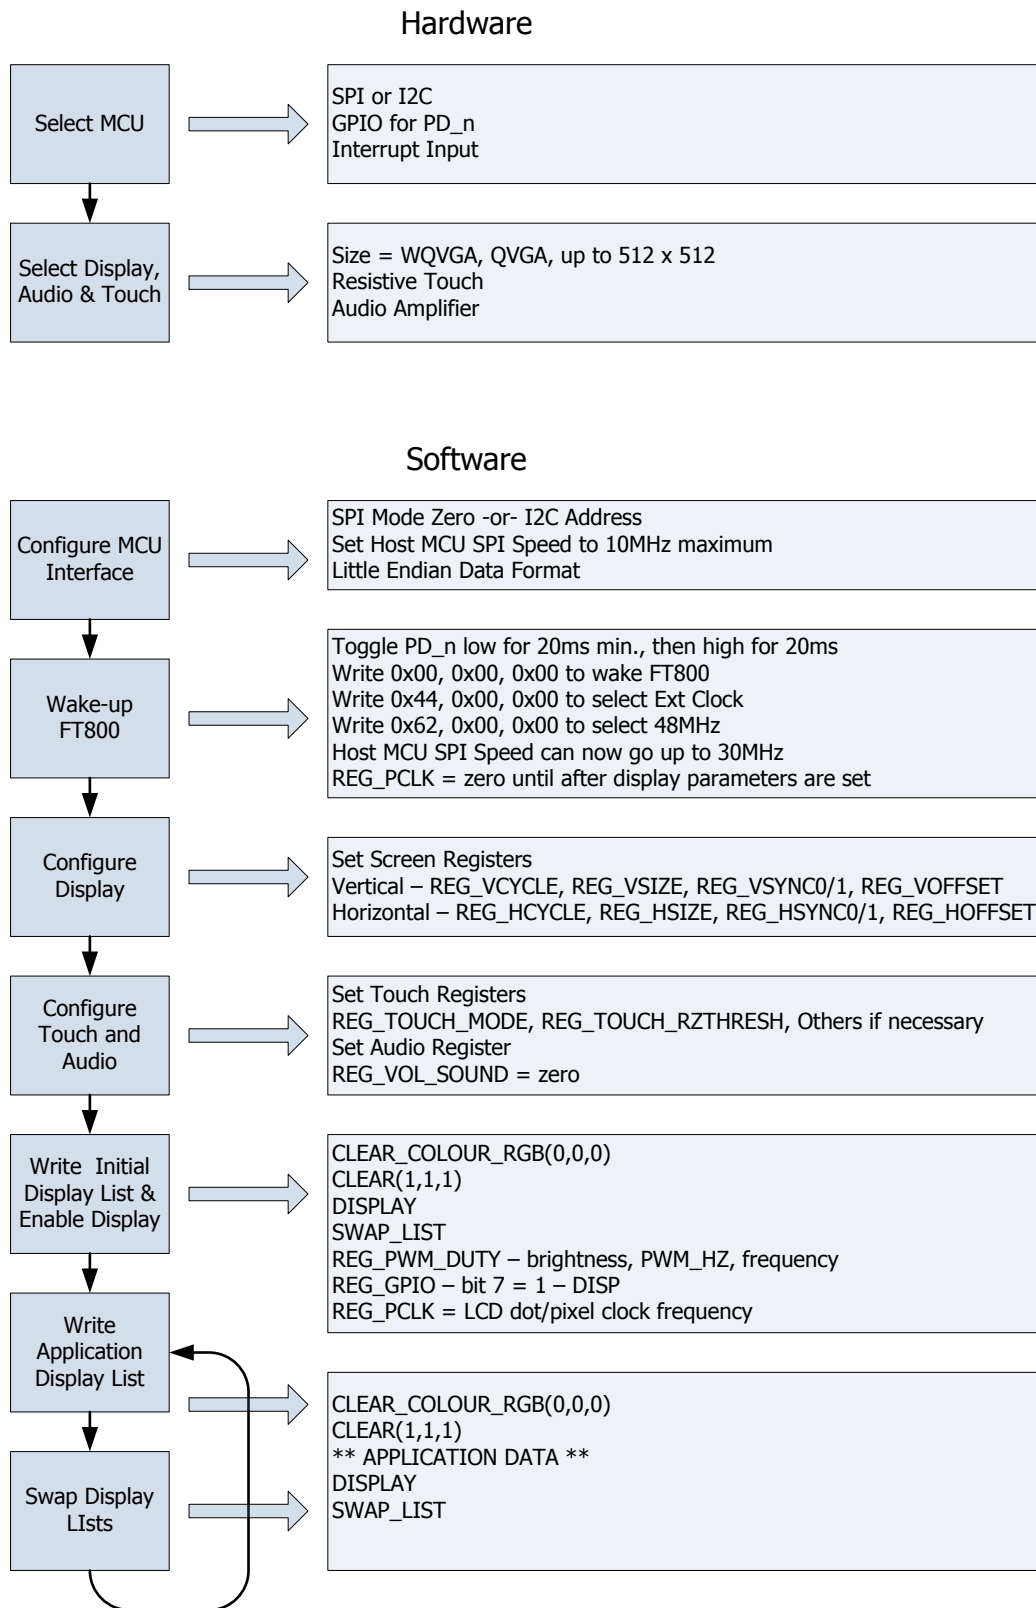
Hardware

Select MCU

SPI or I2C
GPIO for PD_n
Interrupt Input

Select Display, Audio & Touch

Size = WQVGA, QVGA, up to 512 x 512
Resistive Touch
Audio Amplifier

Software

Configure MCU Interface

SPI Mode Zero -or- I2C Address
Set Host MCU SPI Speed to 10MHz maximum
Little Endian Data Format

Wake-up FT800

Toggle PD_n low for 20ms min., then high for 20ms
Write 0x00, 0x00, 0x00 to wake FT800
Write 0x44, 0x00, 0x00 to select Ext Clock
Write 0x62, 0x00, 0x00 to select 48MHz
Host MCU SPI Speed can now go up to 30MHz
REG_PCLK = zero until after display parameters are set

Configure Display

Set Screen Registers
Vertical – REG_VCYCLE, REG_VSIZE, REG_VSYNC0/1, REG_VOFFSET
Horizontal – REG_HCYCLE, REG_HSIZE, REG_HSYNC0/1, REG_HOFFSET

Configure Touch and Audio

Set Touch Registers
REG_TOUCH_MODE, REG_TOUCH_RZTHRESH, Others if necessary
Set Audio Register
REG_VOL_SOUND = zero

Write Initial Display List & Enable Display

CLEAR_COLOUR_RGB(0,0,0)
CLEAR(1,1,1)
DISPLAY
SWAP_LIST
REG_PWM_DUTY – brightness, PWM_HZ, frequency
REG_GPIO – bit 7 = 1 – DISP
REG_PCLK = LCD dot/pixel clock frequency

Write Application Display List

Swap Display LIsts

CLEAR_COLOUR_RGB(0,0,0)
CLEAR(1,1,1)
** APPLICATION DATA **
DISPLAY
SWAP_LIST